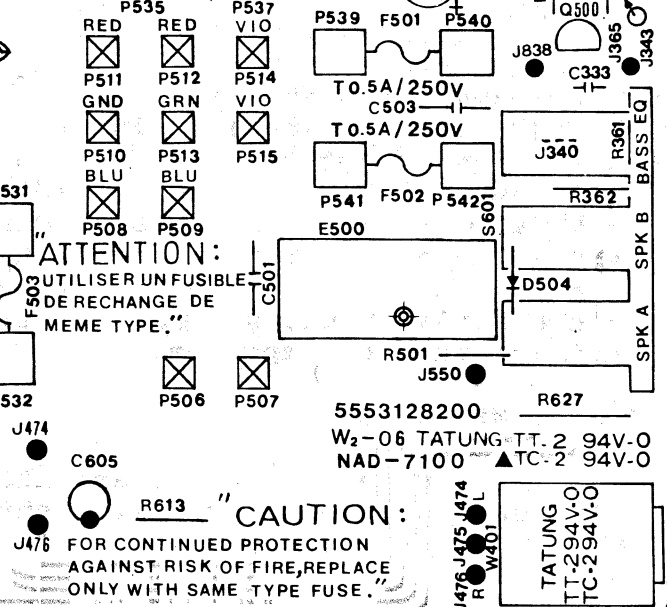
P535 P537
RED RED VIO
P511 P512 P514
GND GRN VIO
P510 P513 P515
BLU BLU
P508 P509
531
P539 F501 P540
T0.5A/250V
C503
T0.5A/250V
P541 F502 P542
Q500
J838
J365
J343
C333
R361
BASS EQ
J340
R362
S601
SPK B
SPK A
D504
"ATTENTION:
UTILISER UN FUSIBLE
DE RECHANGE DE
MEME TYPE."
F503
C501
E500
R501
J550
P506 P507
532
J474
C605
J476
5553128200
R627
$W_2$-06 TATUNG TT.2 94V-0
NAD-7100 ▲TC-2 94V-0
R613
"CAUTION:
FOR CONTINUED PROTECTION
AGAINST RISK OF FIRE,REPLACE
ONLY WITH SAME TYPE FUSE."
J474 L
J475
W401
J476 R
TATUNG
TT-294V-0
TC-294V-0